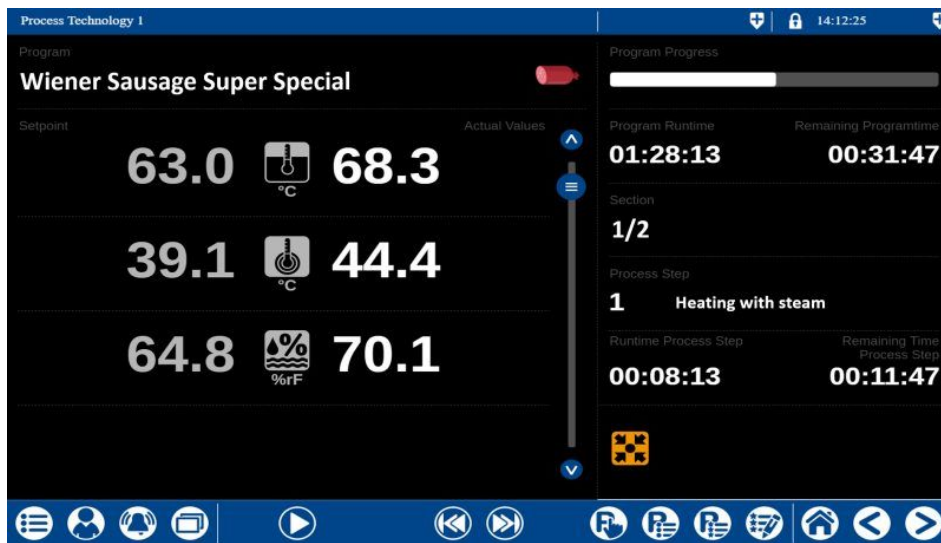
Process Technology 1

14:12:25

Program

Wiener Sausage Super Special

Setpoint

Actual Values

63.0 °C 68.3

39.1 °C 44.4

64.8 %rF 70.1

Program Progress

Program Runtime

Remaining Programtime

01:28:13

00:31:47

Section

1/2

Process Step

1 Heating with steam

Runtime Process Step

Remaining Time Process Step

00:08:13

00:11:47